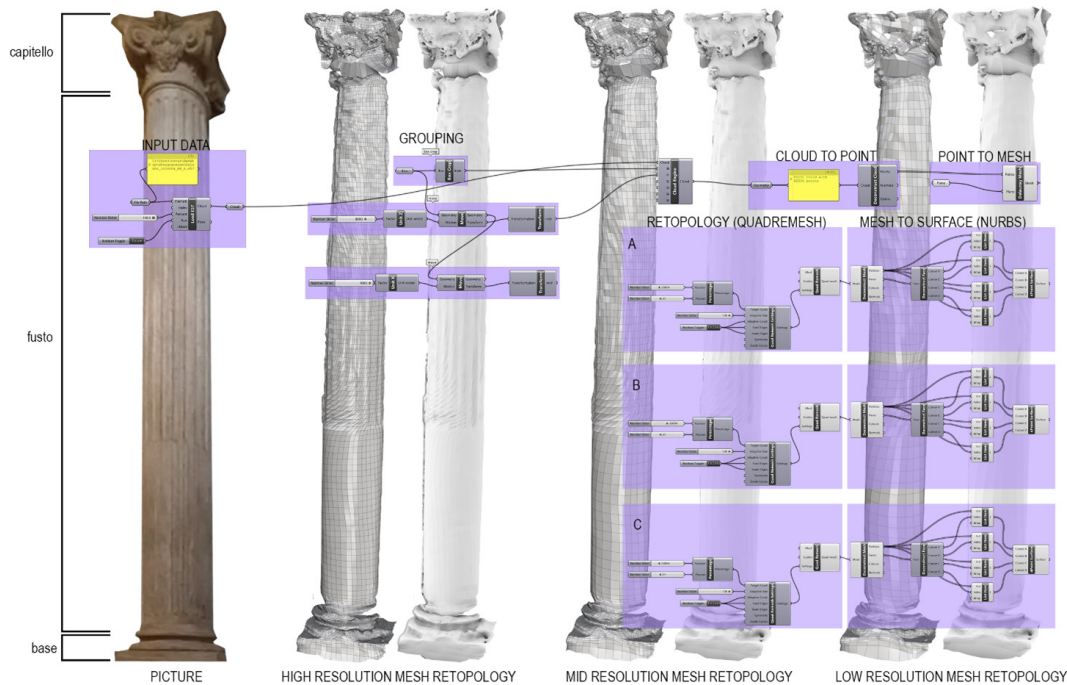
capitello

fusto

base

INPUT DATA

GROUPING

CLOUD TO POINT

POINT TO MESH

RETOPOLOGY (QUADREMESH)

MESH TO SURFACE (NURBS)

A

B

C

PICTURE

HIGH RESOLUTION MESH RETOPOLOGY

MID RESOLUTION MESH RETOPOLOGY

LOW RESOLUTION MESH RETOPOLOGY